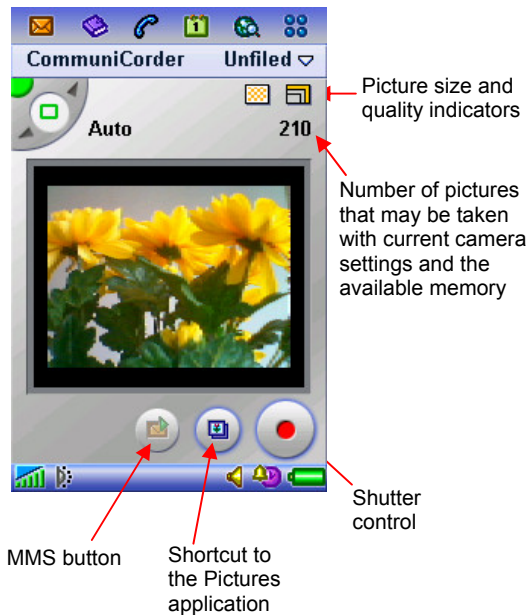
CommuniCorder

Unfiled

Auto

210

Picture size and quality indicators

Number of pictures that may be taken with current camera settings and the available memory

Shutter control

MMS button

Shortcut to the Pictures application